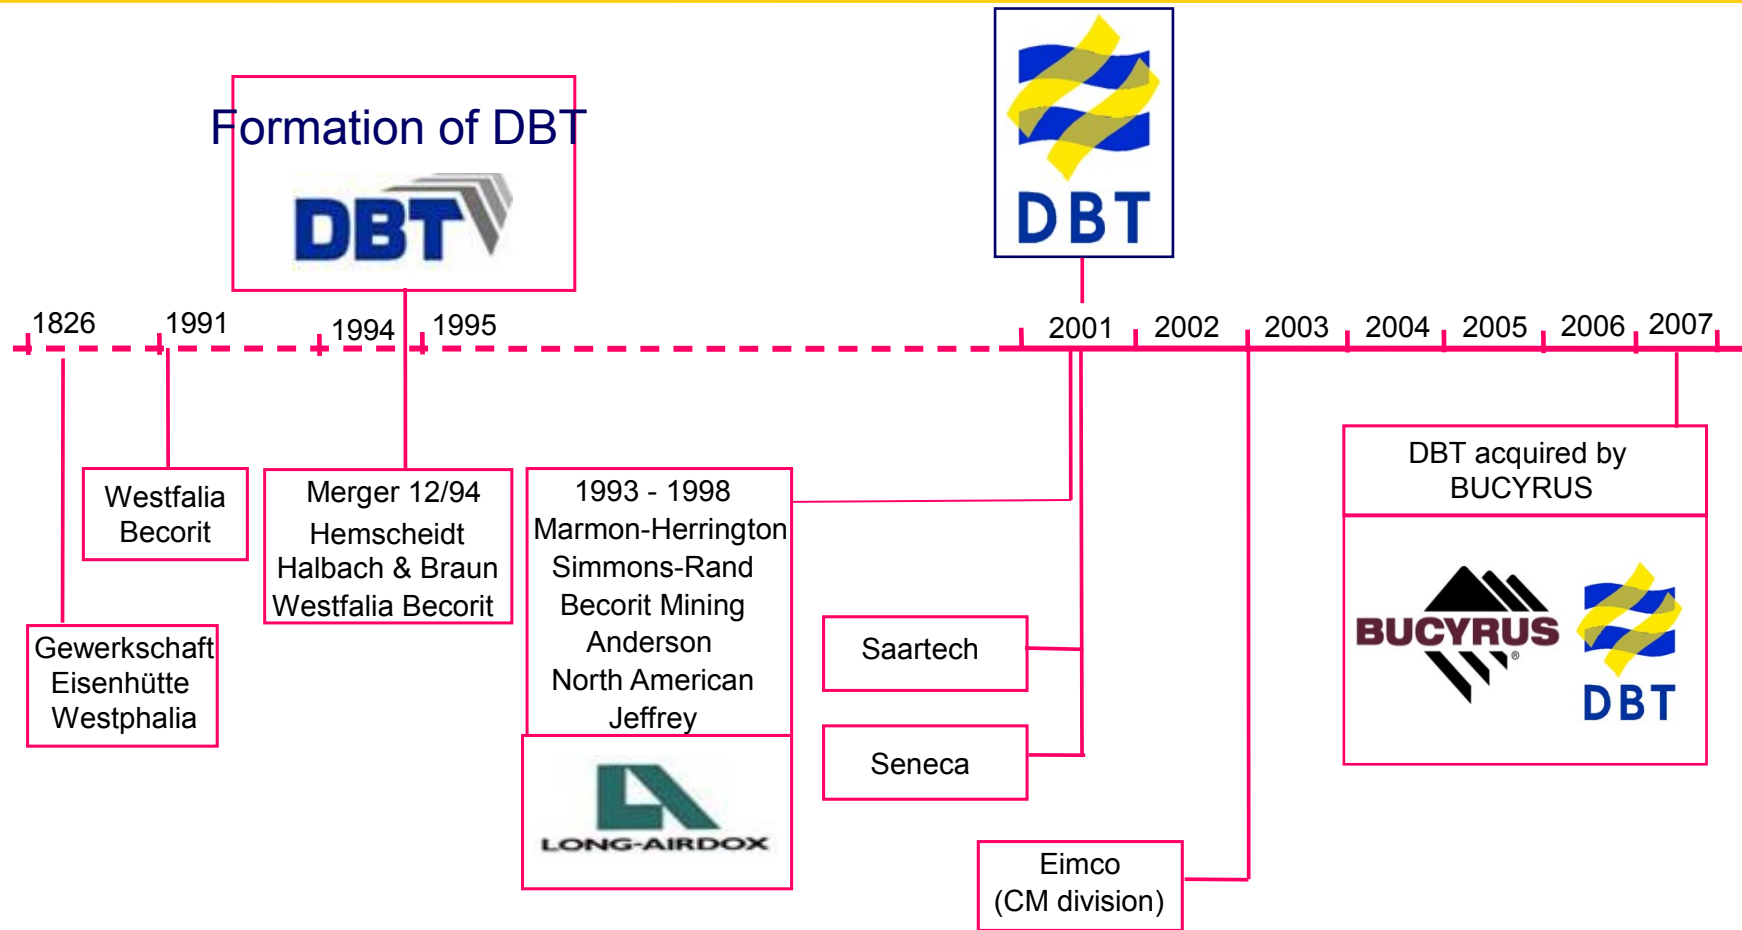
Formation of DBT

DBT

DBT

1826 1991 1994 1995 2001 2002 2003 2004 2005 2006 2007

Westfalia Becorit

Gewerkschaft Eisenhütte Westphalia

Merger 12/94
Hemscheidt
Halbach & Braun
Westfalia Becorit

1993 - 1998
Marmon-Herrington
Simmons-Rand
Becorit Mining
Anderson
North American
Jeffrey

LONG-AIRDOX

Saartech

Seneca

Eimco
(CM division)

DBT acquired by BUCYRUS

BUCYRUS

DBT